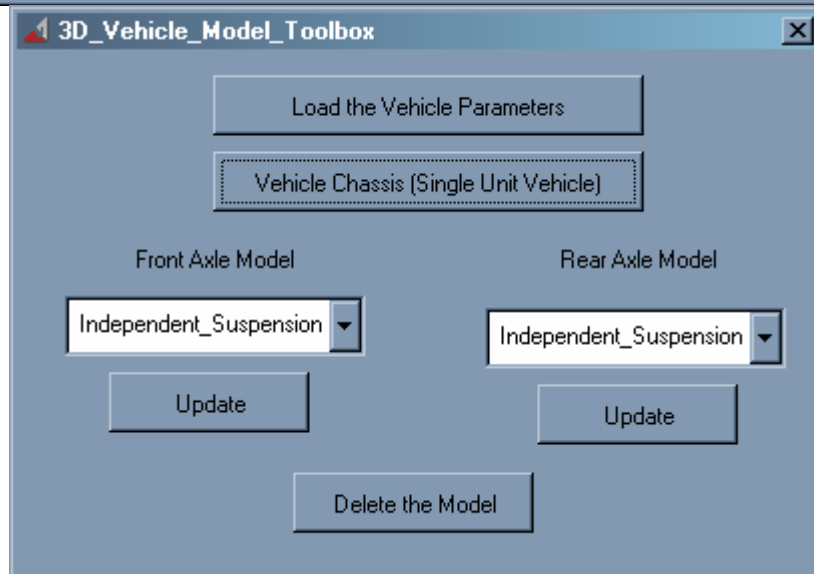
3D_Vehicle_Model_Toolbox

Load the Vehicle Parameters

Vehicle Chassis (Single Unit Vehicle)

Front Axle Model

Rear Axle Model

Independent_Suspension

Independent_Suspension

Update

Update

Delete the Model